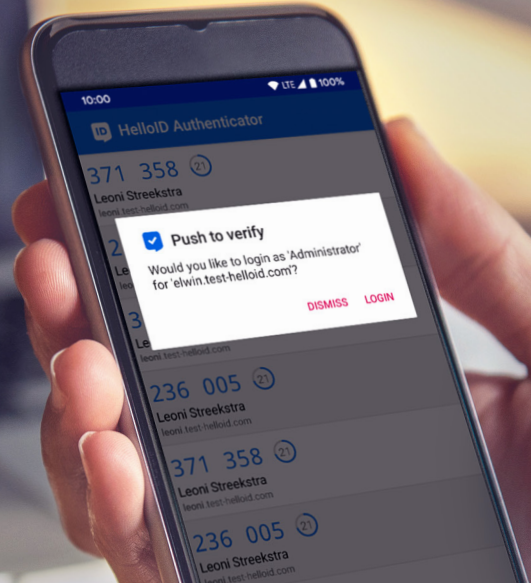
10:00
LTE 100%
ID HelloID Authenticator
371 358 21
Leoni Streekstra
leoni.test-helloid.com
2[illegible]
leo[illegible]
3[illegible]
leoni.test-helloid.com
Push to verify
Would you like to login as 'Administrator' for 'elwin.test-helloid.com'?
DISMISS LOGIN
236 005 21
Leoni Streekstra
leoni.test-helloid.com
371 358 21
Leoni Streekstra
leoni.test-helloid.com
236 005 21
Leoni Streekstra
leoni.test-helloid.com